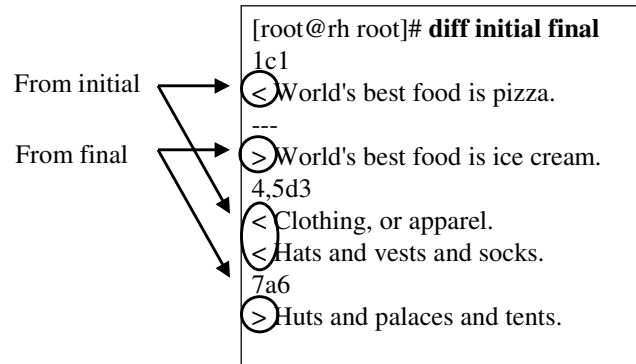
From initial

From final

[root@rh root]# **diff initial final**
1c1
< World's best food is pizza.
---
> World's best food is ice cream.
4,5d3
< Clothing, or apparel.
< Hats and vests and socks.
7a6
> Huts and palaces and tents.